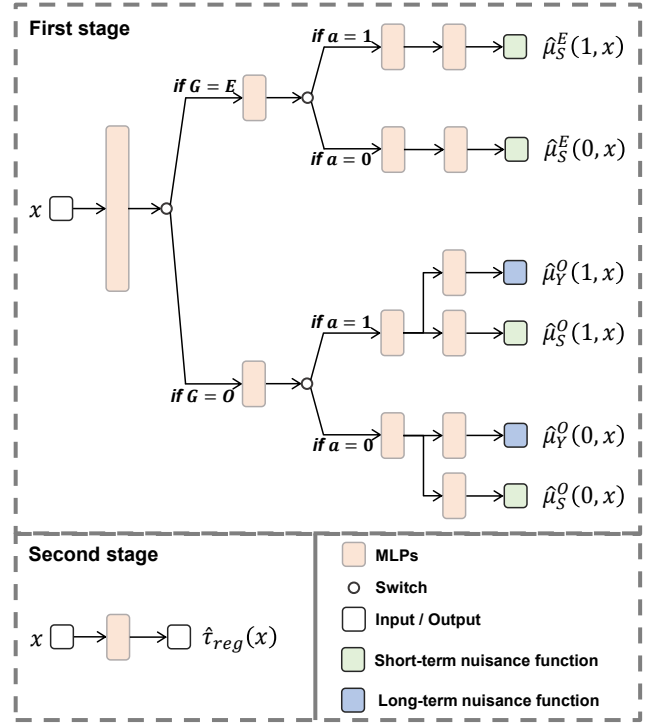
First stage

$x$

if $G = E$

if $a = 1$

$\hat{\mu}_S^E(1, x)$

if $a = 0$

$\hat{\mu}_S^E(0, x)$

if $G = O$

if $a = 1$

$\hat{\mu}_Y^O(1, x)$

$\hat{\mu}_S^O(1, x)$

if $a = 0$

$\hat{\mu}_Y^O(0, x)$

$\hat{\mu}_S^O(0, x)$

Second stage

$x$

$\hat{\tau}_{reg}(x)$

MLPs

Switch

Input / Output

Short-term nuisance function

Long-term nuisance function